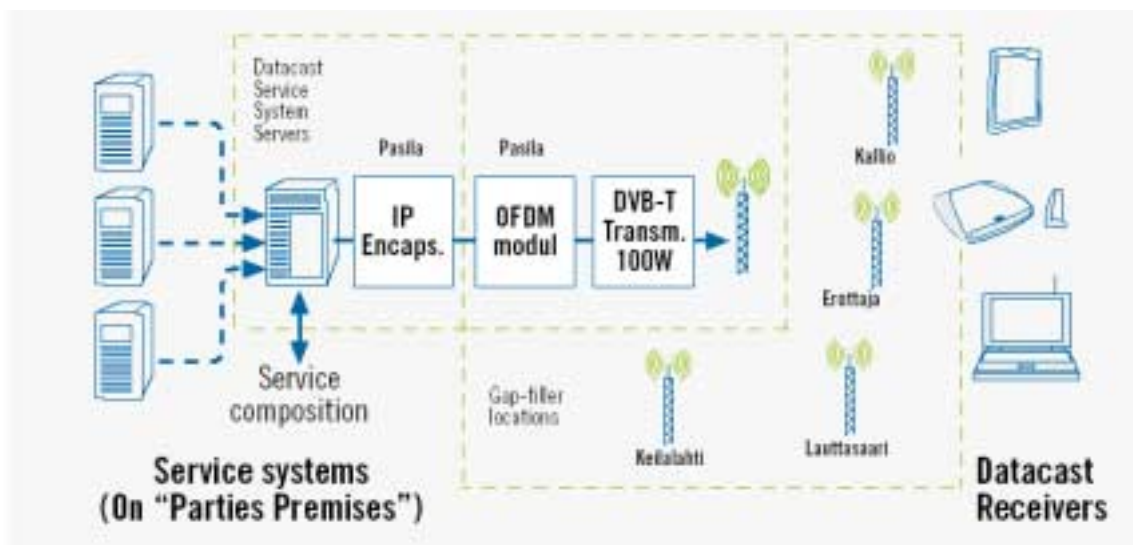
Datacast Service System Servers

Pasila

Pasila

IP Encaps.

OFDM modul

DVB-T Transm. 100W

Kallio

Erottaja

Service composition

Gap-filler locations

Keilalahti

Lauttasaari

Service systems (On "Parties Premises")

Datacast Receivers